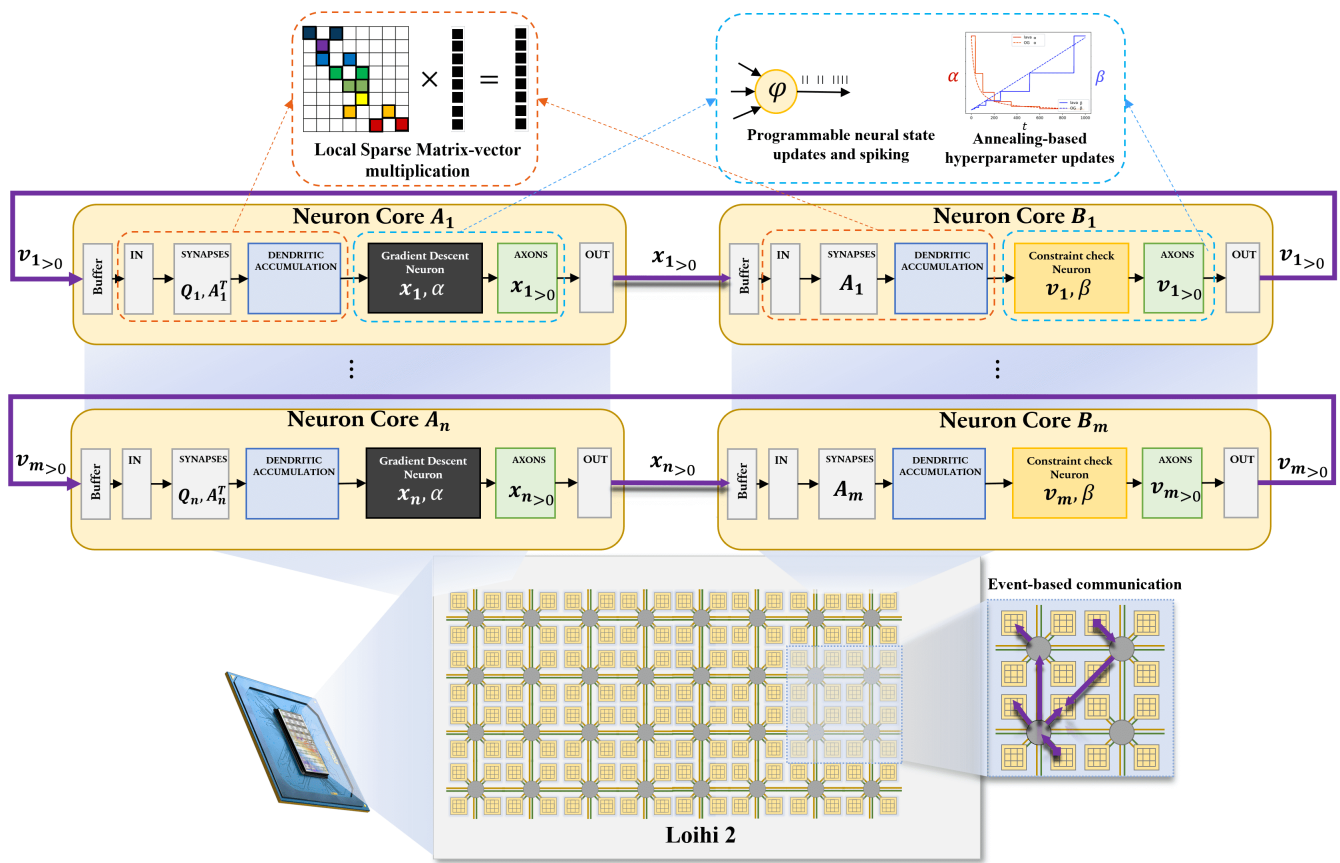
$\times$ $=$

Local Sparse Matrix-vector multiplication

$\varphi$

Programmable neural state updates and spiking

$\alpha$ $\beta$

$t$

Annealing-based hyperparameter updates

Neuron Core $A_1$

$v_{1_{>0}}$

Buffer

IN

SYNAPSES
$Q_1, A_1^T$

DENDRITIC ACCUMULATION

Gradient Descent Neuron
$x_1, \alpha$

AXONS
$x_{1_{>0}}$

OUT

$x_{1_{>0}}$

Neuron Core $B_1$

Buffer

IN

SYNAPSES
$A_1$

DENDRITIC ACCUMULATION

Constraint check Neuron
$v_1, \beta$

AXONS
$v_{1_{>0}}$

OUT

$v_{1_{>0}}$

⋮

⋮

Neuron Core $A_n$

$v_{m_{>0}}$

Buffer

IN

SYNAPSES
$Q_n, A_n^T$

DENDRITIC ACCUMULATION

Gradient Descent Neuron
$x_n, \alpha$

AXONS
$x_{n_{>0}}$

OUT

$x_{n_{>0}}$

Neuron Core $B_m$

Buffer

IN

SYNAPSES
$A_m$

DENDRITIC ACCUMULATION

Constraint check Neuron
$v_m, \beta$

AXONS
$v_{m_{>0}}$

OUT

$v_{m_{>0}}$

Event-based communication

Loihi 2